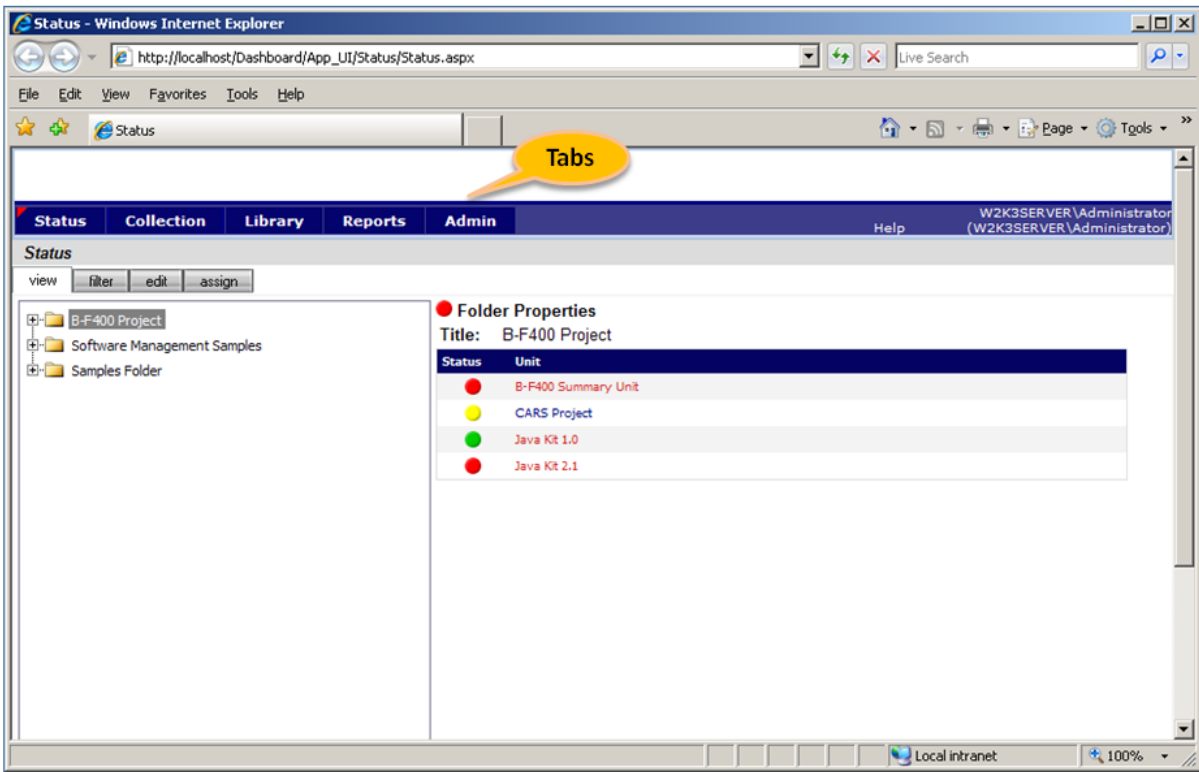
Status - Windows Internet Explorer

http://localhost/Dashboard/App_UI/Status/Status.aspx

Live Search

File Edit View Favorites Tools Help

Status

Page Tools

Tabs

Status Collection Library Reports Admin

Help

W2K3SERVER\Administrator (W2K3SERVER\Administrator)

Status

view filter edit assign

B-F400 Project
Software Management Samples
Samples Folder

Folder Properties

Title: B-F400 Project

| Status | Unit |
|---|---|
| | B-F400 Summary Unit |
| | CARS Project |
| | Java Kit 1.0 |
| | Java Kit 2.1 |

Local intranet

100%